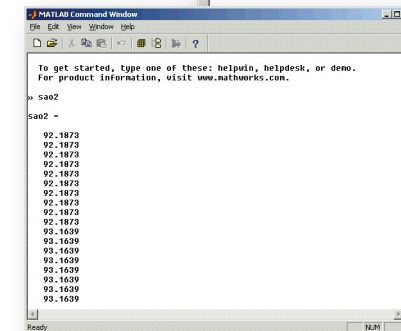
MATLAB Command Window

File Edit View Window Help

?

To get started, type one of these: helpwin, helpdesk, or demo.
For product information, visit www.mathworks.com.

» sao2

sao2 =

92.1873
92.1873
92.1873
92.1873
92.1873
92.1873
92.1873
92.1873
92.1873
92.1873
93.1639
93.1639
93.1639
93.1639
93.1639
93.1639
93.1639
93.1639

Ready

NUM